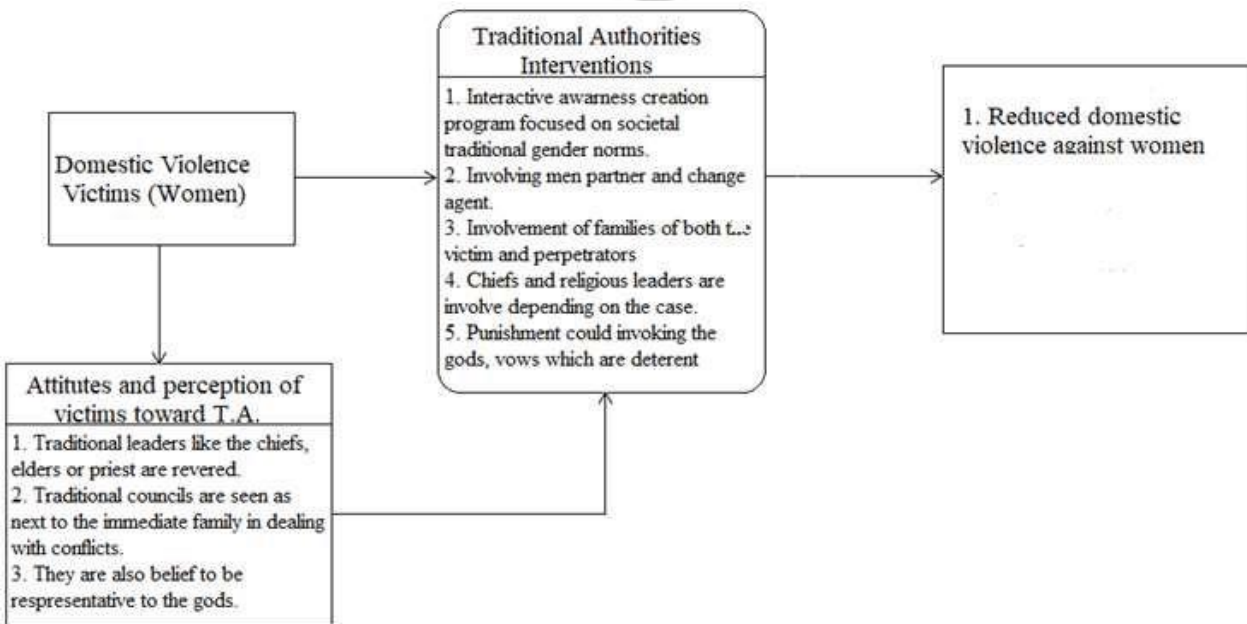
Domestic Violence Victims (Women)

Traditional Authorities Interventions

1. Interactive awarness creation program focused on societal traditional gender norms.
2. Involving men partner and change agent.
3. Involvement of families of both the victim and perpetrators
4. Chiefs and religious leaders are involve depending on the case.
5. Punishment could invoking the gods, vows which are deterent

1. Reduced domestic violence against women

Attitutes and perception of victims toward T.A.

1. Traditional leaders like the chiefs, elders or priest are revered.
2. Traditional councils are seen as next to the immediate family in dealing with conflicts.
3. They are also belief to be respresentative to the gods.